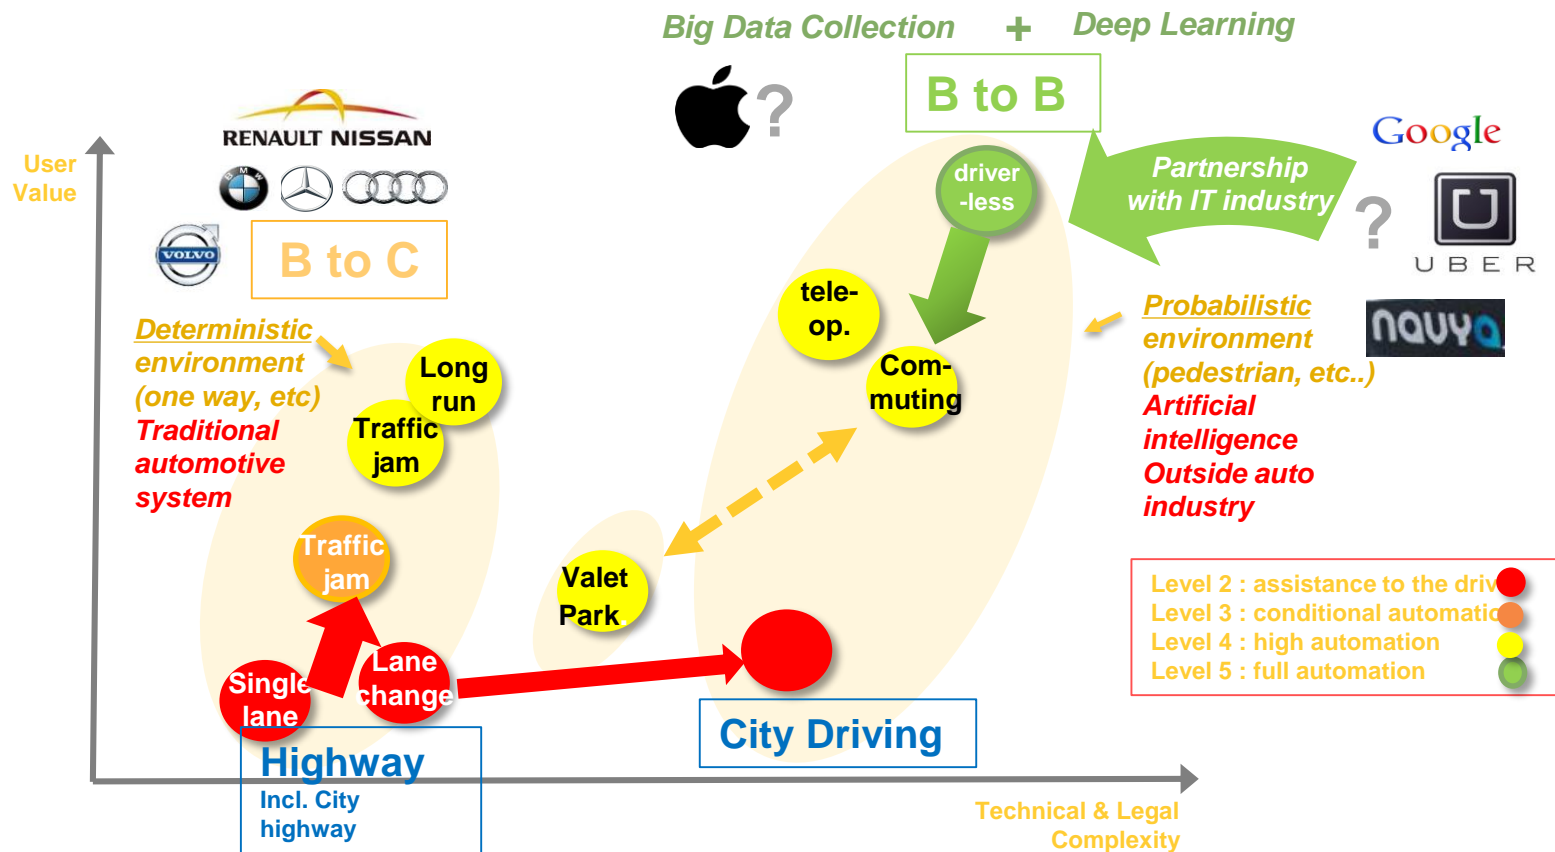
Big Data Collection + Deep Learning

?

B to B

Google

RENAULT NISSAN

User Value

VOLVO

B to C

driver -less

Partnership with IT industry

?

UBER

navya

Deterministic environment (one way, etc)
Traditional automotive system

Long run

Traffic jam

tele-op.

Com-muting

Probabilistic environment (pedestrian, etc..)
Artificial intelligence
Outside auto industry

Traffic jam

Valet Park

Level 2 : assistance to the driv
Level 3 : conditional automatio
Level 4 : high automation
Level 5 : full automation

Single lane

Lane change

City Driving

Highway
Incl. City highway

Technical & Legal Complexity